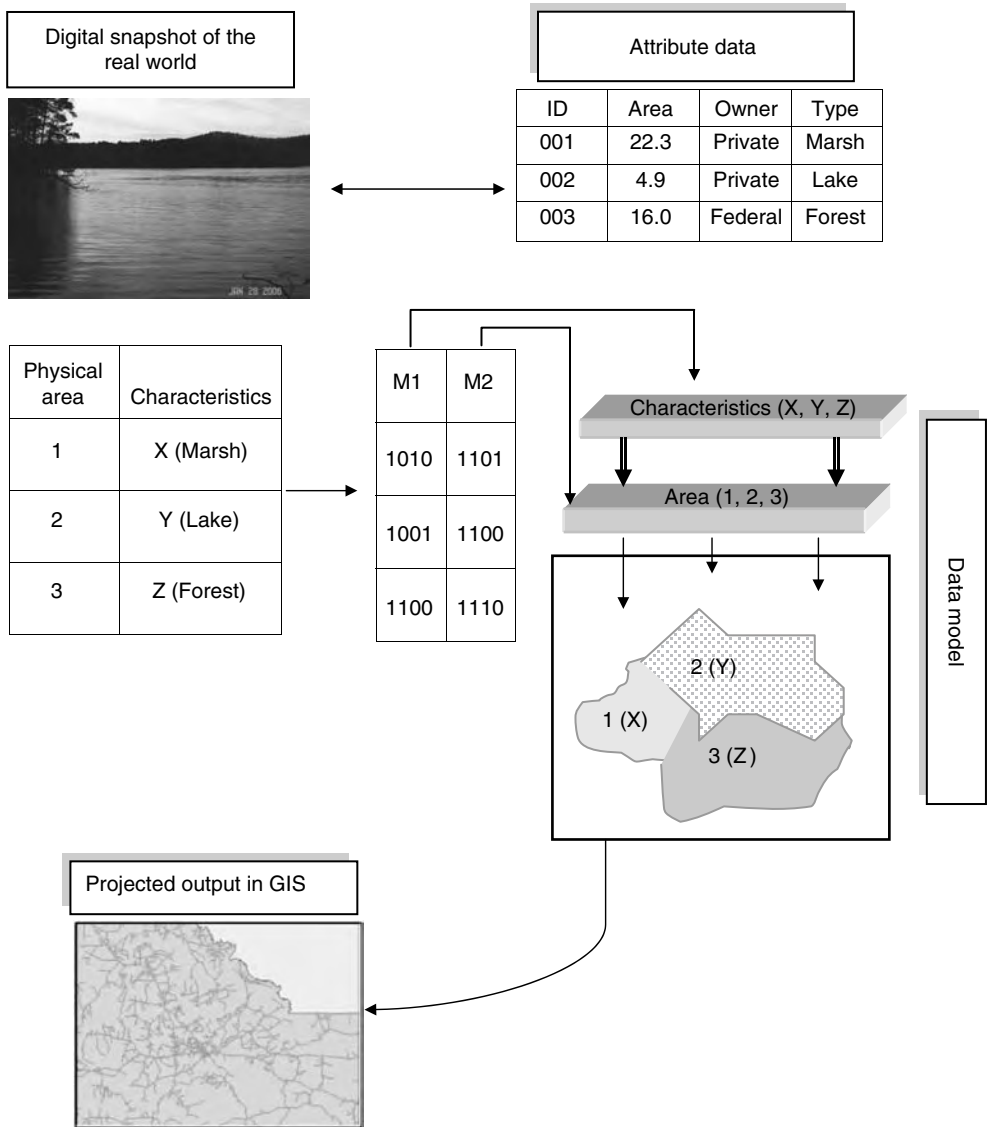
Digital snapshot of the real world

JAN 29 2006

Attribute data

| ID | Area | Owner | Type |
|---|---|---|---|
| 001 | 22.3 | Private | Marsh |
| 002 | 4.9 | Private | Lake |
| 003 | 16.0 | Federal | Forest |

| Physical area | Characteristics |
|---|---|
| 1 | X (Marsh) |
| 2 | Y (Lake) |
| 3 | Z (Forest) |

| M1 | M2 |
|---|---|
| 1010 | 1101 |
| 1001 | 1100 |
| 1100 | 1110 |

Characteristics (X, Y, Z)

Area (1, 2, 3)

2 (Y)

1 (X)

3 (Z)

Data model

Projected output in GIS